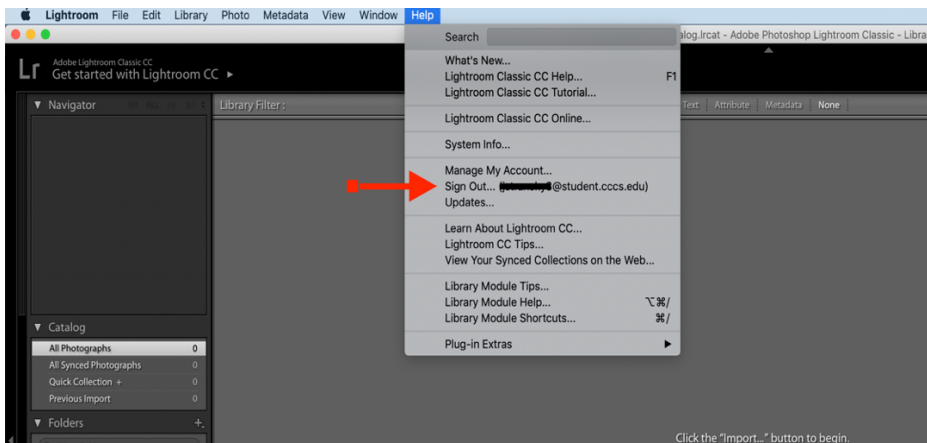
Lightroom File Edit Library Photo Metadata View Window Help

alog.lrcat - Adobe Photoshop Lightroom Classic - Libra

Lr Adobe Lightroom Classic CC
Get started with Lightroom CC ▸

▼ Navigator

Library Filter :

Text Attribute Metadata None

Search

What's New...
Lightroom Classic CC Help... F1
Lightroom Classic CC Tutorial...

Lightroom Classic CC Online...

System Info...

Manage My Account...
Sign Out... ([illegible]@student.cccs.edu)
Updates...

Learn About Lightroom CC...
Lightroom CC Tips...
View Your Synced Collections on the Web...

Library Module Tips...
Library Module Help... ⌥⌘/
Library Module Shortcuts... ⌘/

Plug-in Extras ▶

▼ Catalog
All Photographs 0
All Synced Photographs 0
Quick Collection + 0
Previous Import 0

▼ Folders +.

Click the "Import..." button to begin.